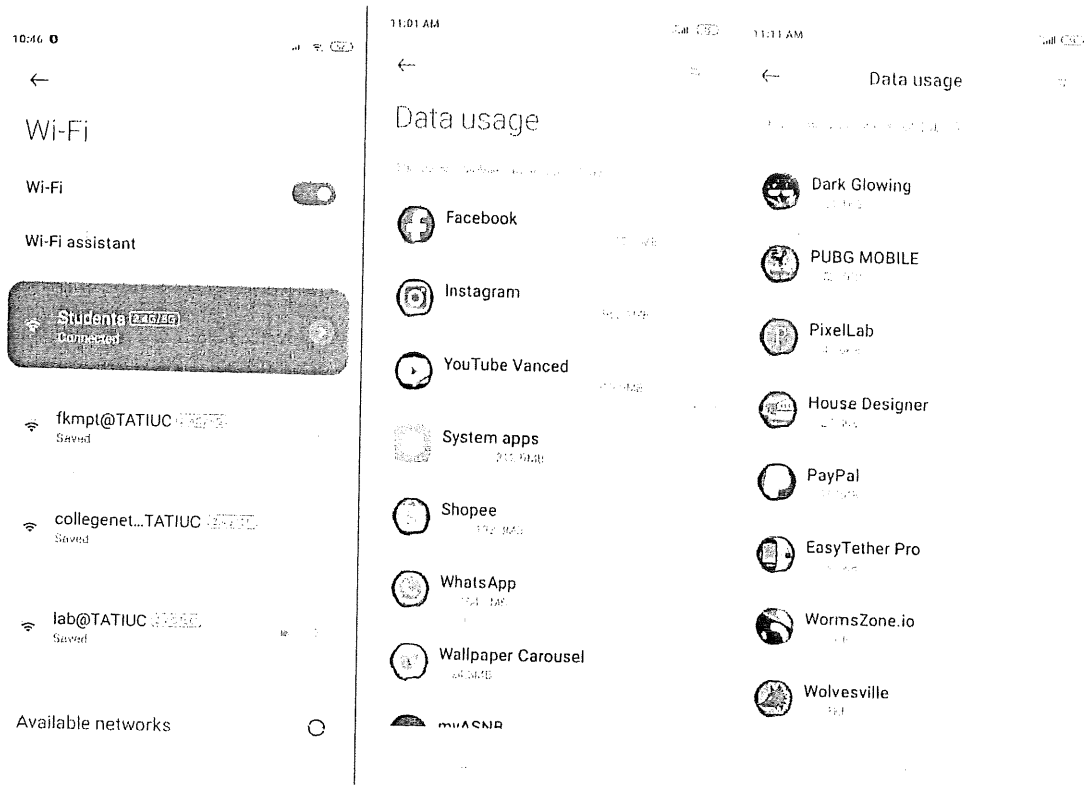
10:46

Wi-Fi

Wi-Fi

Wi-Fi assistant

Students 2.4G/5G
Connected

fkmpt@TATIUC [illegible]
Saved

collegenet...TATIUC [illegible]
Saved

lab@TATIUC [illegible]
Saved

Available networks

11:01 AM

Data usage

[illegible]

Facebook
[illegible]

Instagram
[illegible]

YouTube Vanced
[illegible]

System apps
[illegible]

Shopee
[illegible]

WhatsApp
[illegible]

Wallpaper Carousel
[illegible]

myASNB

11:11 AM

Data usage

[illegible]

Dark Glowing
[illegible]

PUBG MOBILE
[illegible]

PixelLab
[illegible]

House Designer
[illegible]

PayPal
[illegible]

EasyTether Pro
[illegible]

WormsZone.io
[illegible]

Wolvesville
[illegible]